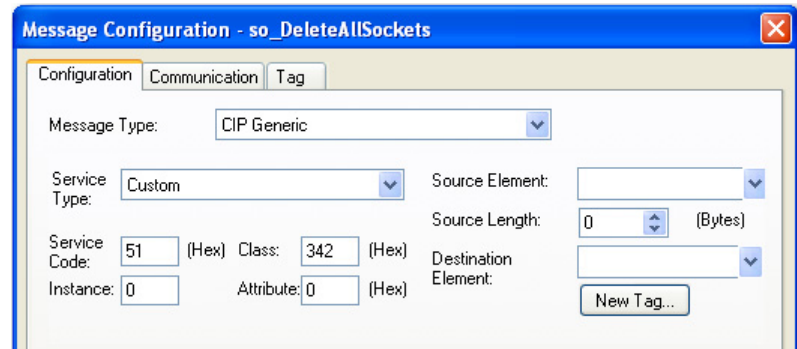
Message Configuration - so_DeleteAllSockets

Configuration | Communication | Tag

Message Type: CIP Generic

Service Type: Custom

Source Element:

Source Length: 0 (Bytes)

Service Code: 51 (Hex) Class: 342 (Hex)

Destination Element:

Instance: 0 Attribute: 0 (Hex)

New Tag...